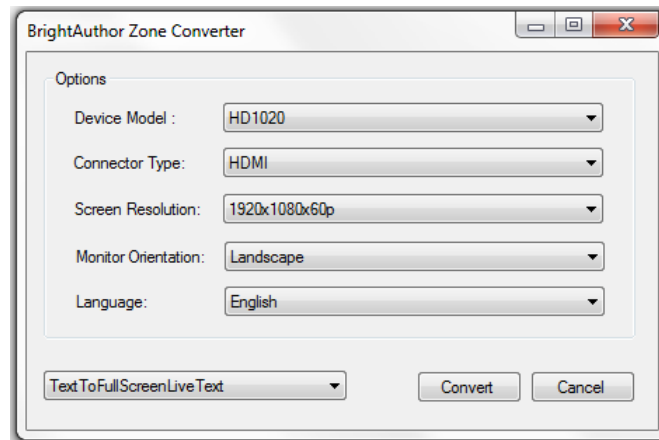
BrightAuthor Zone Converter

Options

Device Model : HD1020

Connector Type: HDMI

Screen Resolution: 1920x1080x60p

Monitor Orientation: Landscape

Language: English

TextToFullScreenLiveText

Convert

Cancel